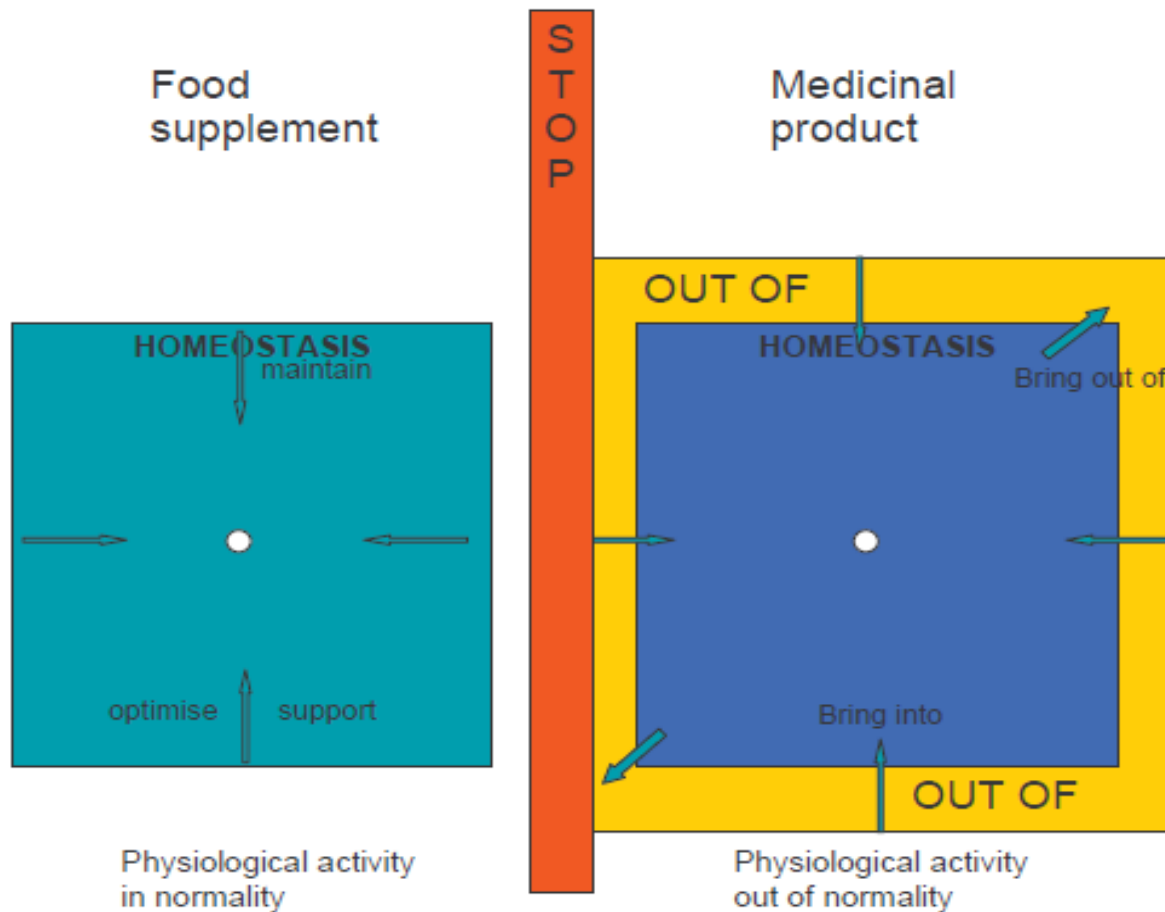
Food supplement

HOMEOSTASIS
maintain

optimise support

Physiological activity in normality

STOP

Medicinal product

OUT OF

HOMEOSTASIS

Bring out of

Bring into

OUT OF

Physiological activity out of normality